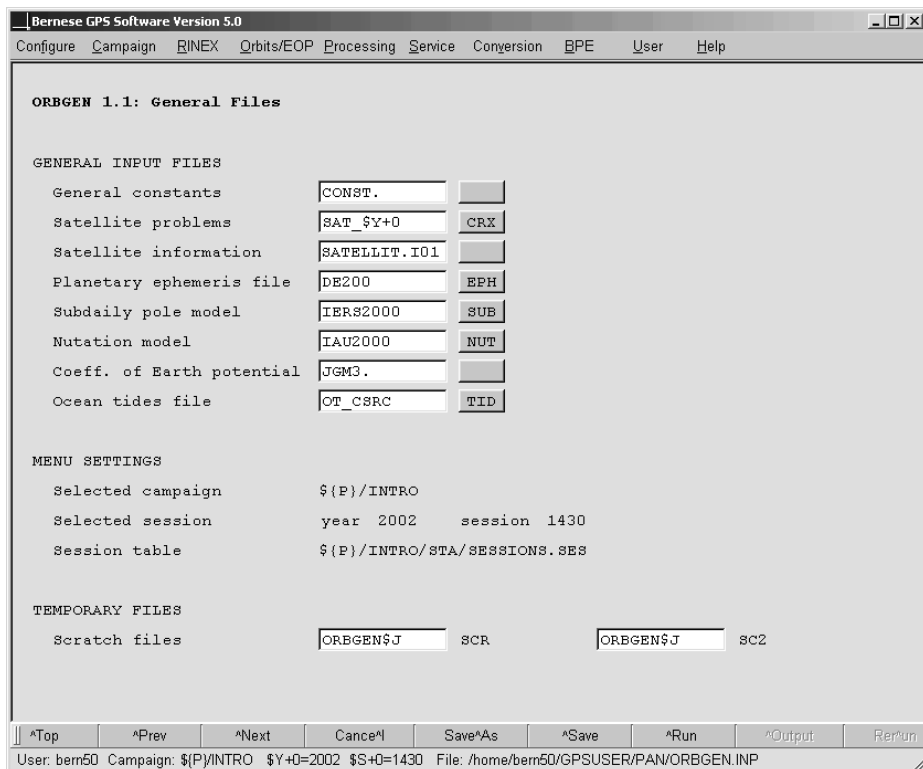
Bernese GPS Software Version 5.0

Configure Campaign RINEX Orbits/EOP Processing Service Conversion BPE User Help

ORBGEN 1.1: General Files

GENERAL INPUT FILES

| | | |
|---|---|---|
| General constants | CONST. | |
| Satellite problems | SAT_$Y+0 | CRX |
| Satellite information | SATELLIT.I01 | |
| Planetary ephemeris file | DE200 | EPH |
| Subdaily pole model | IERS2000 | SUB |
| Nutation model | IAU2000 | NUT |
| Coeff. of Earth potential | JGM3. | |
| Ocean tides file | OT_CSRC | TID |

MENU SETTINGS

Selected campaign ${P}/INTRO

Selected session year 2002 session 1430

Session table ${P}/INTRO/STA/SESSIONS.SES

TEMPORARY FILES

Scratch files ORBGEN$J SCR ORBGEN$J SC2

^Top ^Prev ^Next Cance^l Save^As ^Save ^Run ^Output Rer^un

User: bern50 Campaign: ${P}/INTRO $Y+0=2002 $S+0=1430 File: /home/bern50/GPSUSER/PAN/ORBGEN.INP